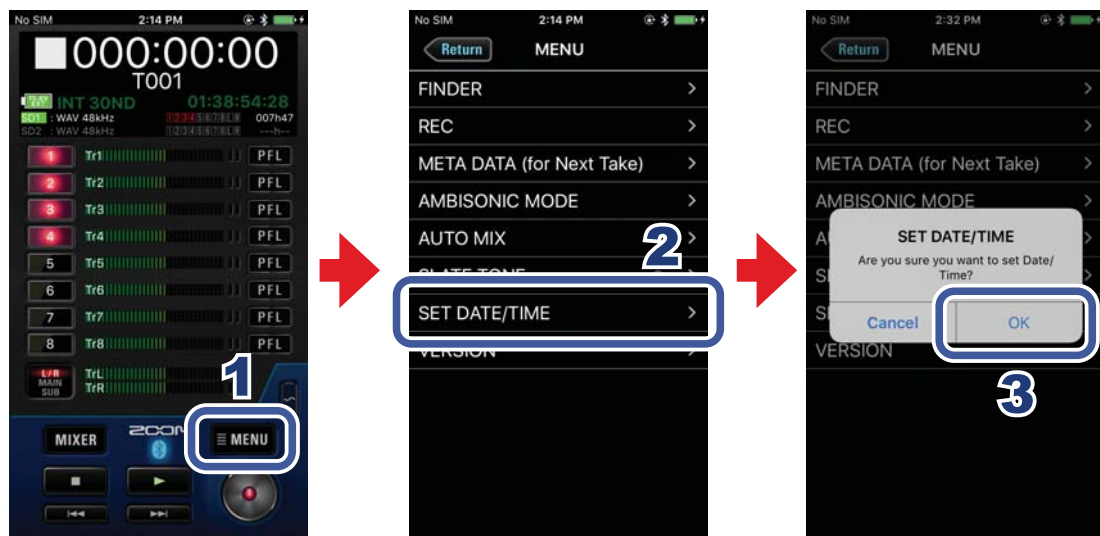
No SIM 2:14 PM

000:00:00
T001
INT 30ND 01:38:54:28
SD1 : WAV 48kHz 007h47
SD2 : WAV 48kHz ---h--

1 Tr1 PFL
2 Tr2 PFL
3 Tr3 PFL
4 Tr4 PFL
5 Tr5 PFL
6 Tr6 PFL
7 Tr7 PFL
8 Tr8 PFL
L/R MAIN SUB TrL TrR

1

MIXER ZOOM MENU

No SIM 2:14 PM
Return MENU
FINDER
REC
META DATA (for Next Take)
AMBISONIC MODE
AUTO MIX
2
SLATE TONE
SET DATE/TIME
VERSION

No SIM 2:32 PM
Return MENU
FINDER
REC
META DATA (for Next Take)
AMBISONIC MODE
SET DATE/TIME
Are you sure you want to set Date/Time?
Cancel OK
VERSION
3